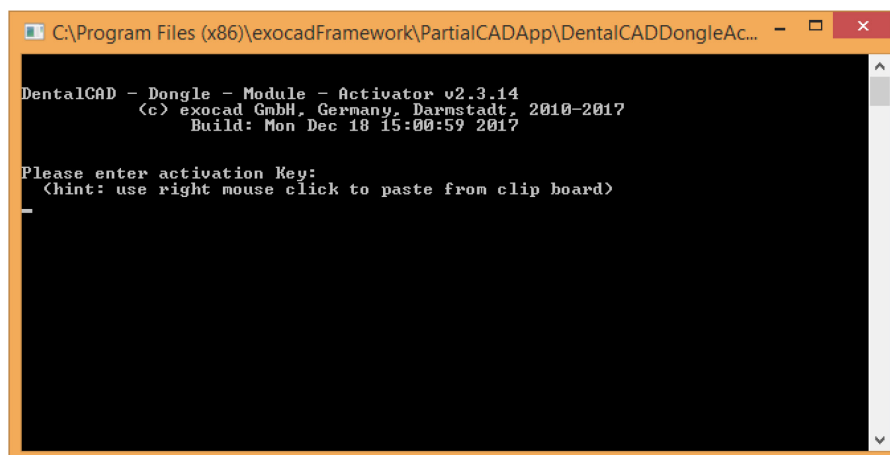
C:\Program Files (x86)\exocadFramework\PartialCADApp\DentalCADDongleAc...

DentalCAD - Dongle - Module - Activator v2.3.14
(c) exocad GmbH, Germany, Darmstadt, 2010-2017
Build: Mon Dec 18 15:00:59 2017

Please enter activation Key:
(hint: use right mouse click to paste from clip board)